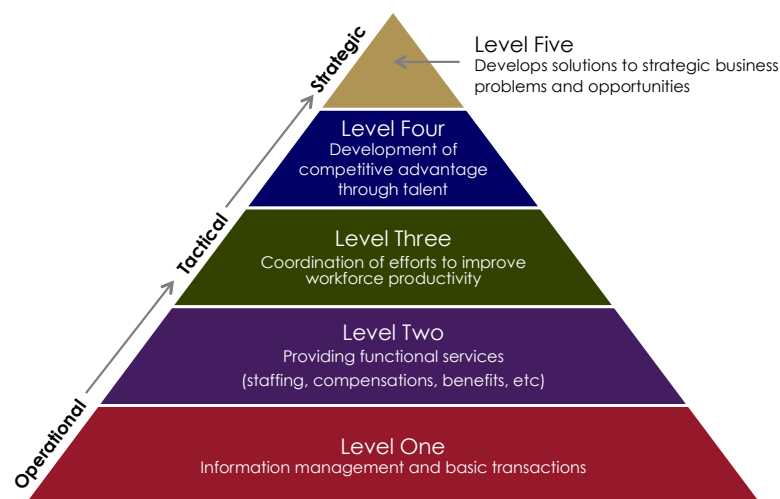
Strategic

Tactical

Operational

Level Five
Develops solutions to strategic business problems and opportunities

Level Four
Development of competitive advantage through talent

Level Three
Coordination of efforts to improve workforce productivity

Level Two
Providing functional services
(staffing, compensations, benefits, etc)

Level One
Information management and basic transactions